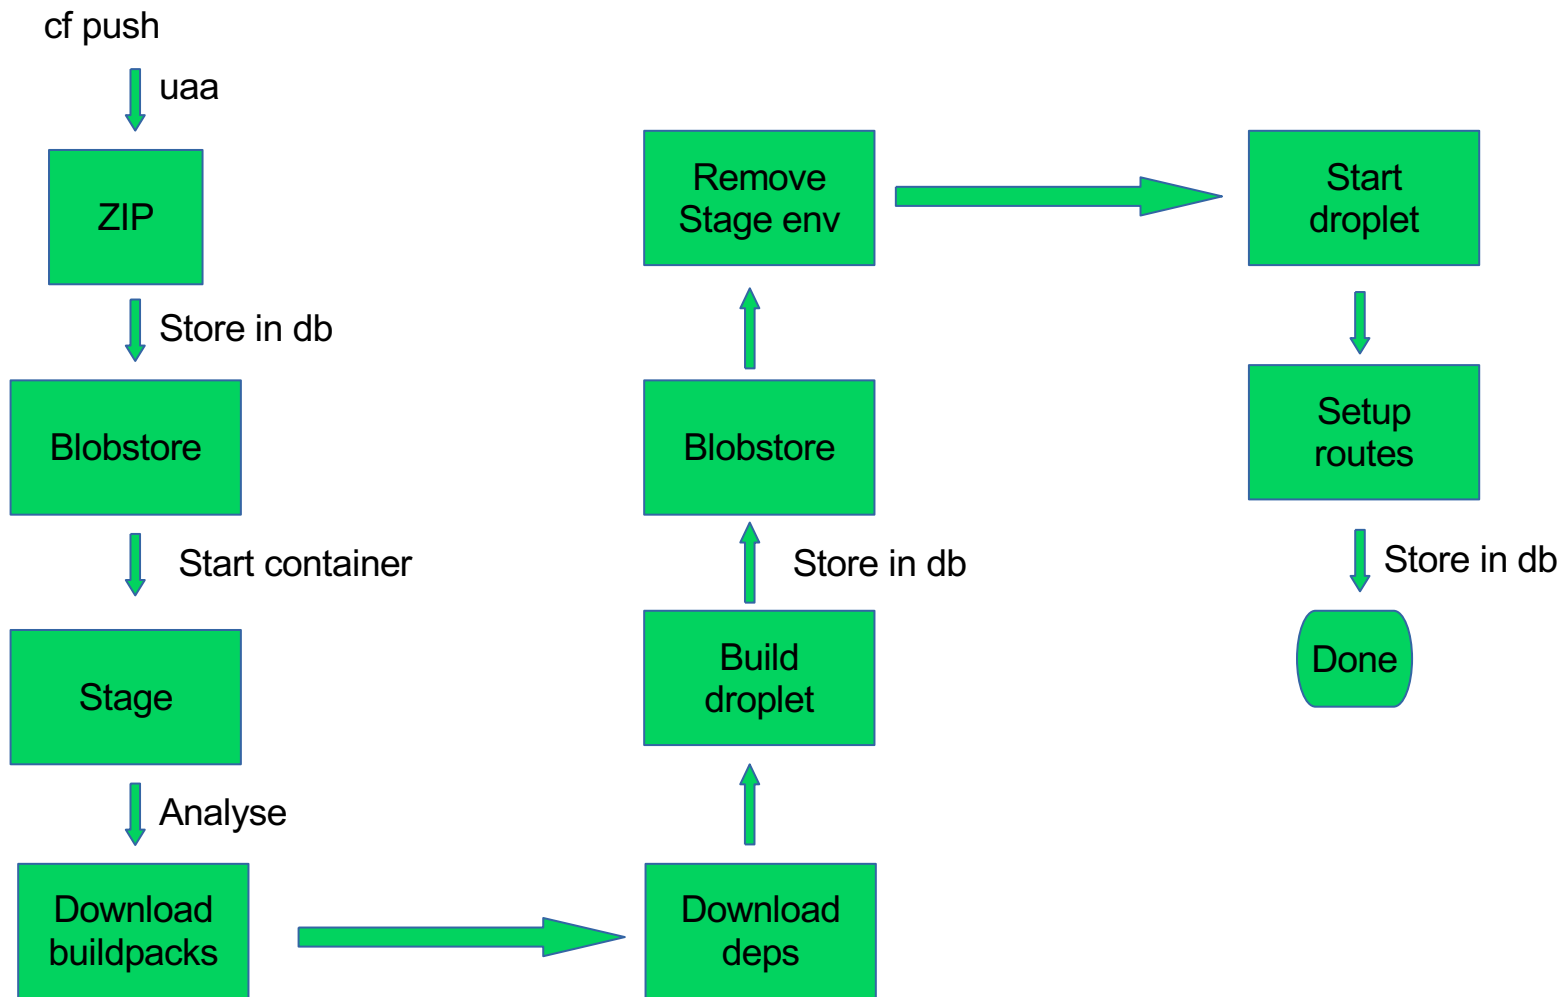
cf push

uaa

ZIP

Store in db

Blobstore

Start container

Stage

Analyse

Download buildpacks

Download deps

Build droplet

Store in db

Blobstore

Remove Stage env

Start droplet

Setup routes

Store in db

Done